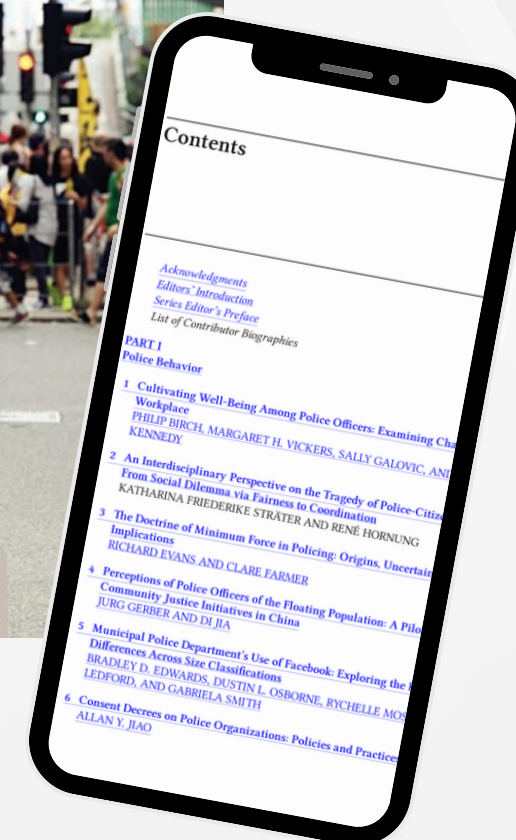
Contents

Acknowledgments
Editors' Introduction
Series Editor's Preface
List of Contributor Biographies

PART I
Police Behavior

1 Cultivating Well-Being Among Police Officers: Examining Cha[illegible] Workplace
PHILIP BIRCH, MARGARET H. VICKERS, SALLY GALOVIC, AN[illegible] KENNEDY

2 An Interdisciplinary Perspective on the Tragedy of Police-Citiz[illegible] From Social Dilemma via Fairness to Coordination
KATHARINA FRIEDERIKE STRÄTER AND RENÉ HORNUNG

3 The Doctrine of Minimum Force in Policing: Origins, Uncertai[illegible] Implications
RICHARD EVANS AND CLARE FARMER

4 Perceptions of Police Officers of the Floating Population: A Pilo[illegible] Community Justice Initiatives in China
JURG GERBER AND DI JIA

5 Municipal Police Department's Use of Facebook: Exploring the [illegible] Differences Across Size Classifications
BRADLEY D. EDWARDS, DUSTIN L. OSBORNE, RYCHELLE MOS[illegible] LEDFORD, AND GABRIELA SMITH

6 Consent Decrees on Police Organizations: Policies and Practice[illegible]
ALLAN Y. JIAO